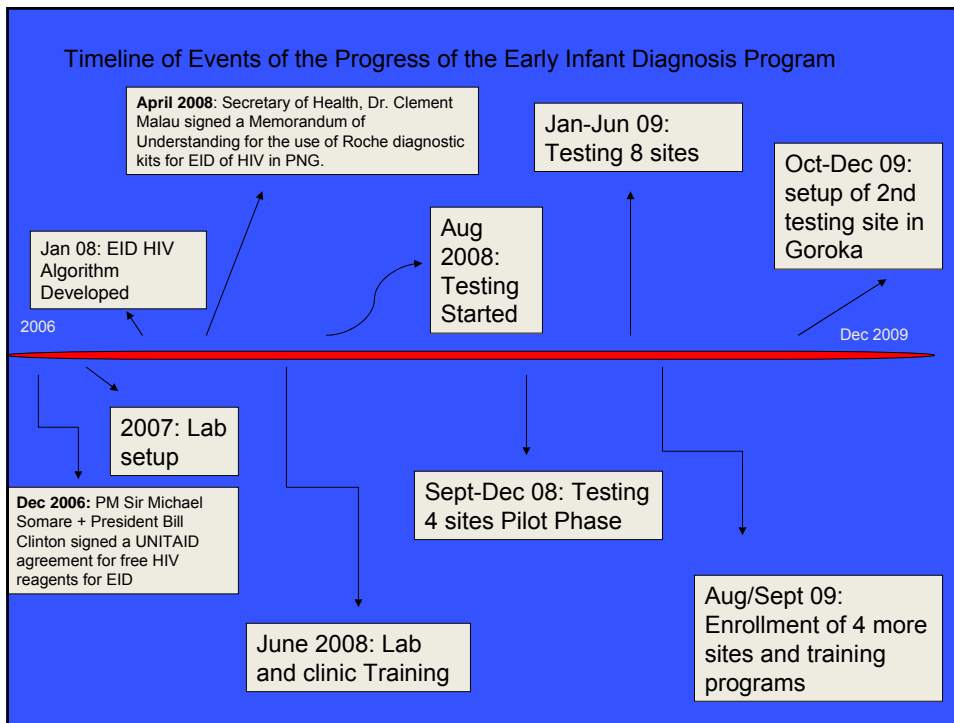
Timeline of Events of the Progress of the Early Infant Diagnosis Program

April 2008: Secretary of Health, Dr. Clement Malau signed a Memorandum of Understanding for the use of Roche diagnostic kits for EID of HIV in PNG.

Jan-Jun 09: Testing 8 sites

Oct-Dec 09: setup of 2nd testing site in Goroka

Jan 08: EID HIV Algorithm Developed

Aug 2008: Testing Started

2006

Dec 2009

2007: Lab setup

Dec 2006: PM Sir Michael Somare + President Bill Clinton signed a UNITAID agreement for free HIV reagents for EID

Sept-Dec 08: Testing 4 sites Pilot Phase

June 2008: Lab and clinic Training

Aug/Sept 09: Enrollment of 4 more sites and training programs